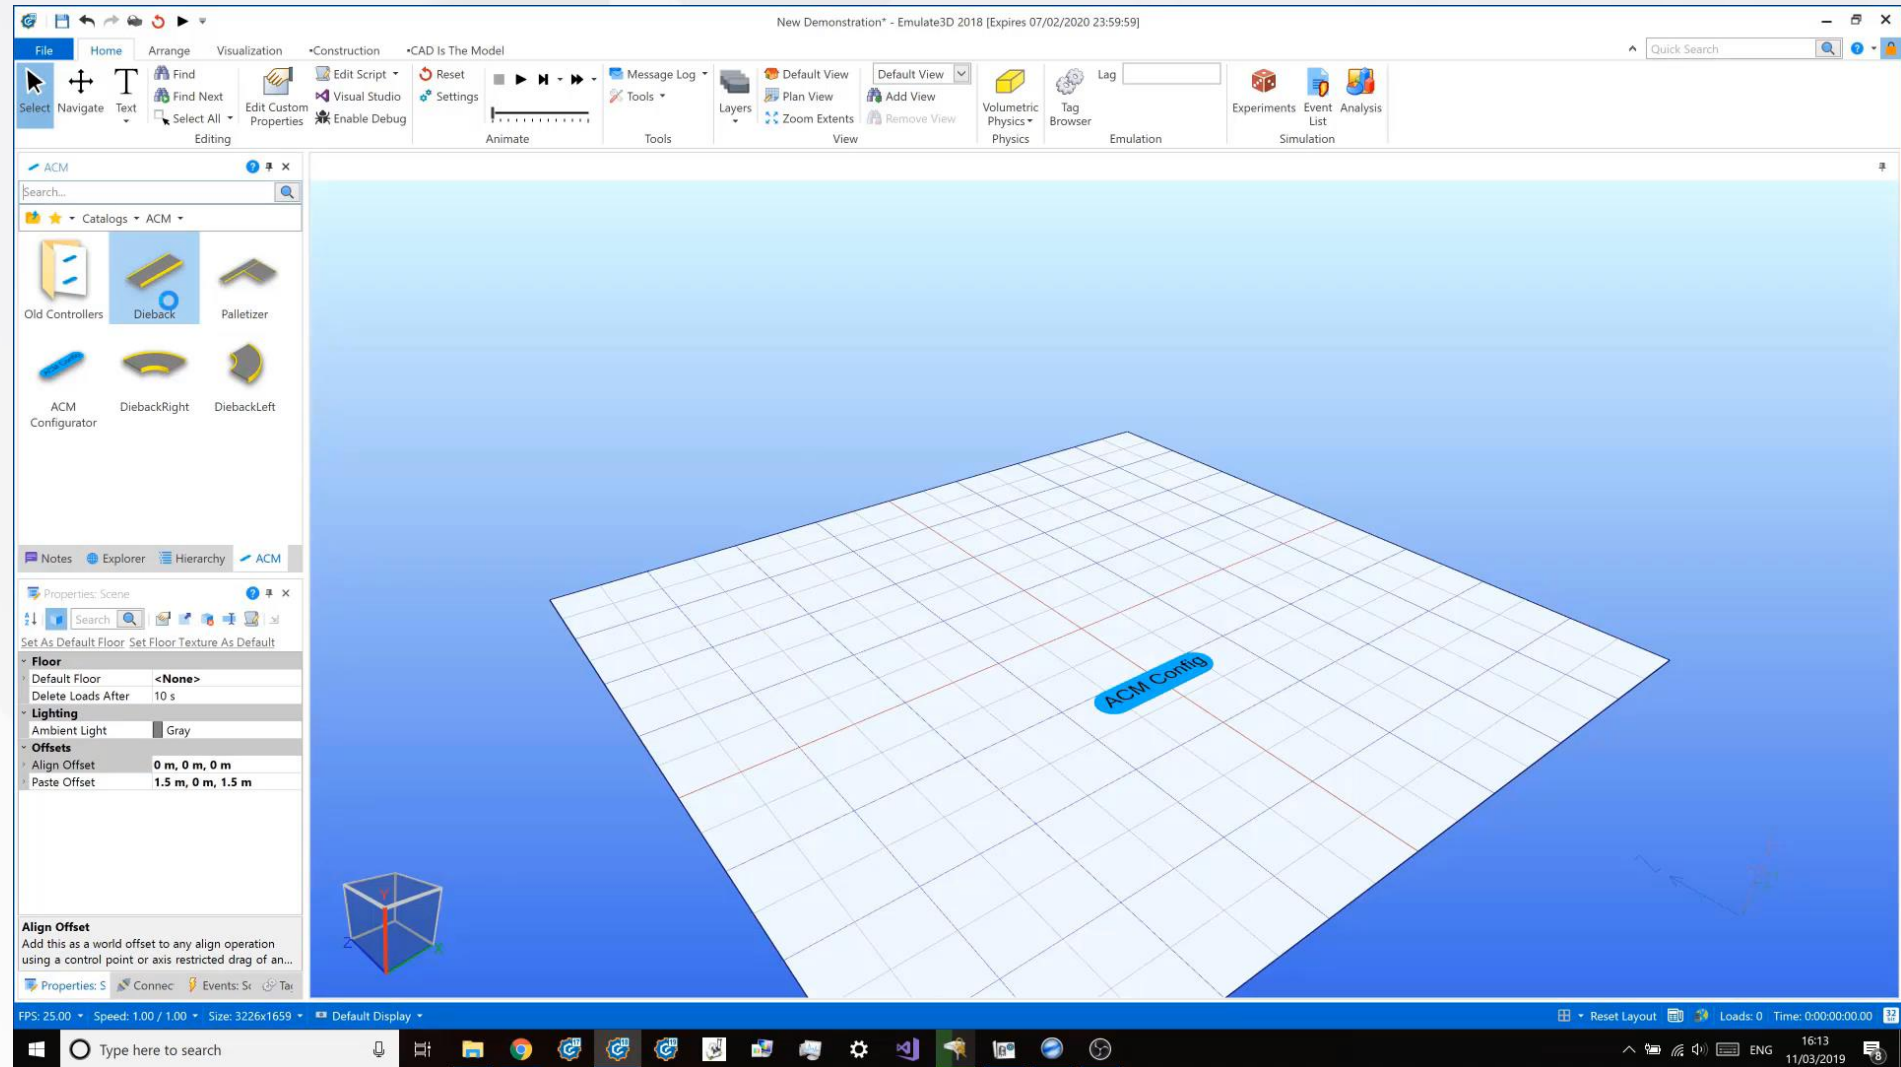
New Demonstration* - Emulate3D 2018 [Expires 07/02/2020 23:59:59]

File Home Arrange Visualization •Construction •CAD Is The Model

Quick Search

Select Navigate Text Find Find Next Select All Edit Custom Properties Editing

Edit Script Visual Studio Enable Debug Reset Settings Animate

Message Log Tools Tools

Layers Default View Plan View Zoom Extents Default View Add View Remove View View

Volumetric Physics Physics Tag Browser Lag Emulation

Experiments Event List Analysis Simulation

ACM

Search...

Catalogs ACM

Old Controllers Dieback Palletizer

ACM Configurator DiebackRight DiebackLeft

Notes Explorer Hierarchy ACM

Properties: Scene

Search

Set As Default Floor Set Floor Texture As Default

| Floor | |
|---|---|
| Default Floor | <None> |
| Delete Loads After | 10 s |
| Lighting | |
| Ambient Light | Gray |
| Offsets | |
| Align Offset | 0 m, 0 m, 0 m |
| Paste Offset | 1.5 m, 0 m, 1.5 m |

Align Offset
Add this as a world offset to any align operation using a control point or axis restricted drag of an...

Properties: S Connec Events: Sc Tag

ACM Config

FPS: 25.00 Speed: 1.00 / 1.00 Size: 3226x1659 Default Display

Reset Layout Loads: 0 Time: 0:00:00:00.00

Type here to search

ENG 16:13 11/03/2019